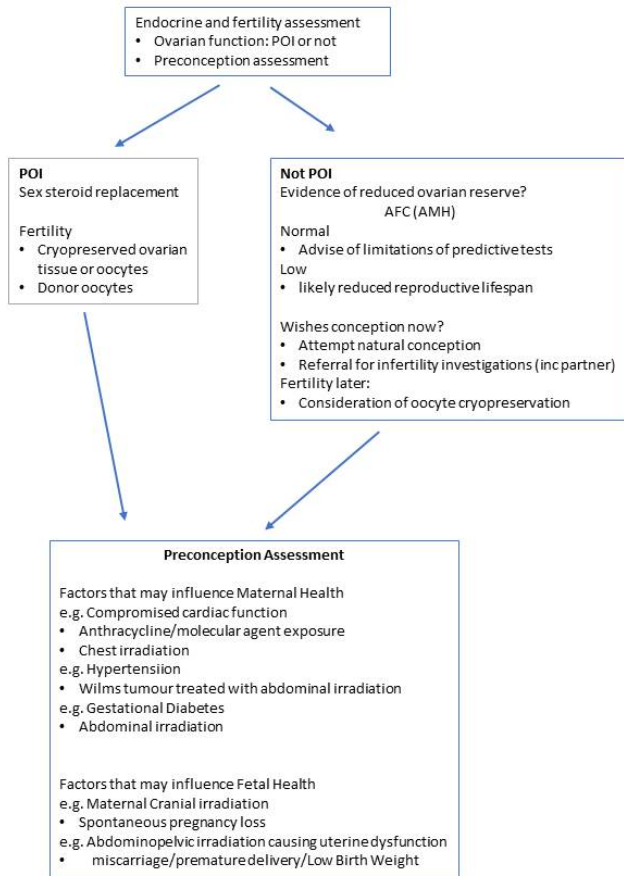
Endocrine and fertility assessment
• Ovarian function: POI or not
• Preconception assessment

POI
Sex steroid replacement

Fertility
• Cryopreserved ovarian tissue or oocytes
• Donor oocytes

Not POI
Evidence of reduced ovarian reserve?
AFC (AMH)
Normal
• Advise of limitations of predictive tests
Low
• likely reduced reproductive lifespan

Wishes conception now?
• Attempt natural conception
• Referral for infertility investigations (inc partner)
Fertility later:
• Consideration of oocyte cryopreservation

Preconception Assessment

Factors that may influence Maternal Health
e.g. Compromised cardiac function
• Anthracycline/molecular agent exposure
• Chest irradiation
e.g. Hypertensiion
• Wilms tumour treated with abdominal irradiation
e.g. Gestational Diabetes
• Abdominal irradiation

Factors that may influence Fetal Health
e.g. Maternal Cranial irradiation
• Spontaneous pregnancy loss
e.g. Abdominopelvic irradiation causing uterine dysfunction
• miscarriage/premature delivery/Low Birth Weight